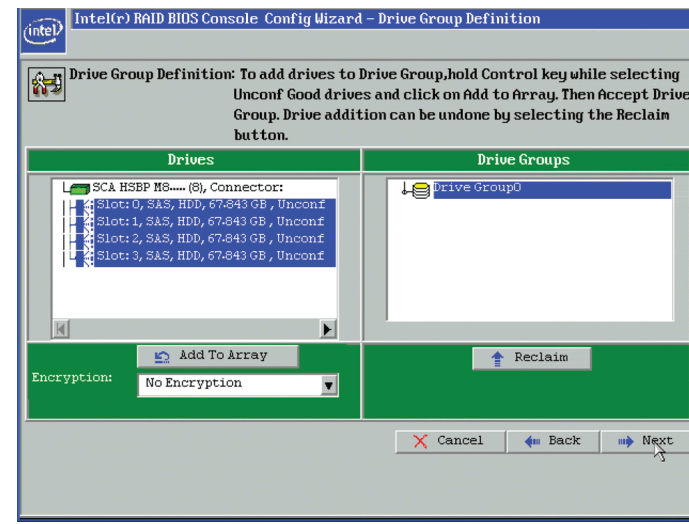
intel

Intel(r) RAID BIOS Console Config Wizard – Drive Group Definition

Drive Group Definition: To add drives to Drive Group,hold Control key while selecting Unconf Good drives and click on Add to Array. Then Accept Drive Group. Drive addition can be undone by selecting the Reclaim button.

Drives

SCA HSBP M8..... (8), Connector:
Slot:0, SAS, HDD, 67.843 GB , Unconf
Slot:1, SAS, HDD, 67.843 GB , Unconf
Slot:2, SAS, HDD, 67.843 GB , Unconf
Slot:3, SAS, HDD, 67.843 GB , Unconf

Drive Groups

Drive Group0

Add To Array

Encryption:

No Encryption

Reclaim

Cancel

Back

Next